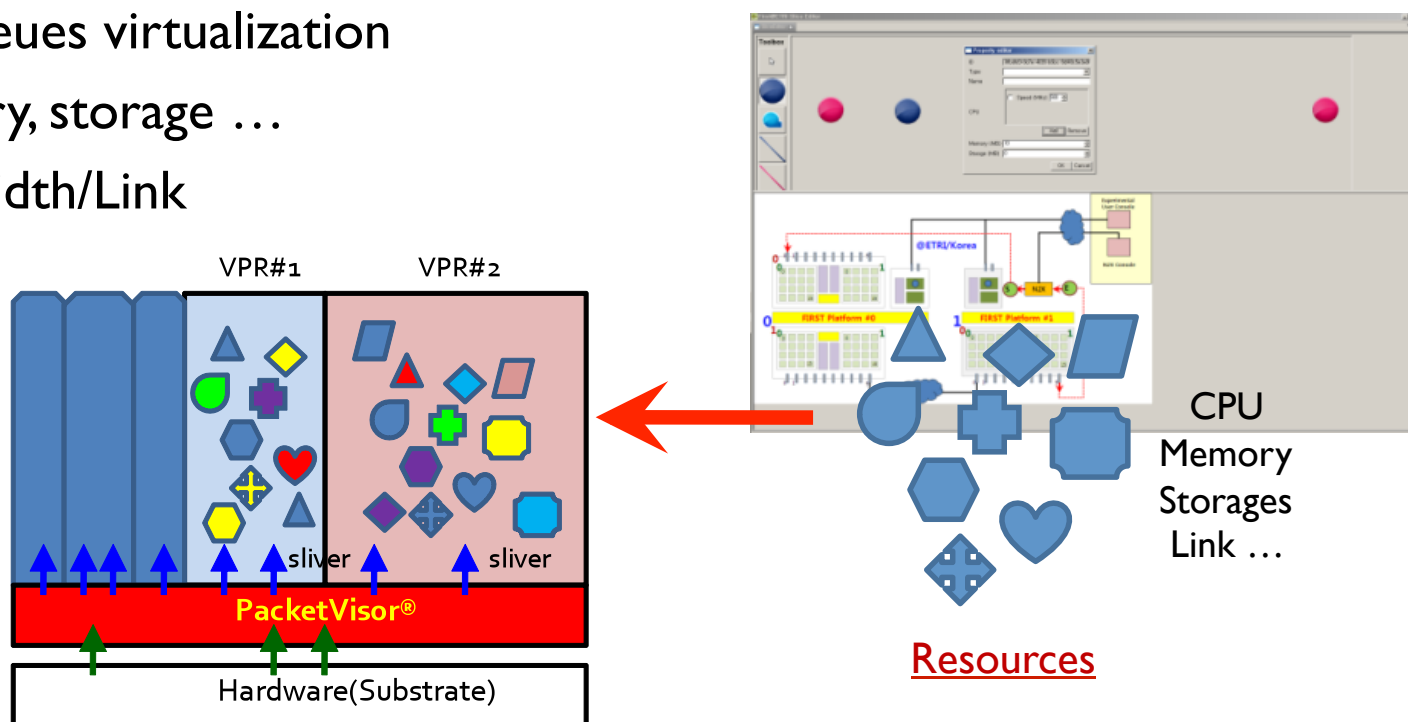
eues virtualization

ry, storage …

dth/Link

VPR#1

VPR#2

sliver

sliver

PacketVisor®

Hardware(Substrate)

Toolbox

Property editor

Type

Name

CPU

Speed (MHz)

Add

Remove

Memory (MB)

Storage (MB)

OK

Cancel

@ETRI/Korea

FIRST Platform #0

FIRST Platform #1

Experimental User Console

NOX

CPU

Memory

Storages

Link …

Resources